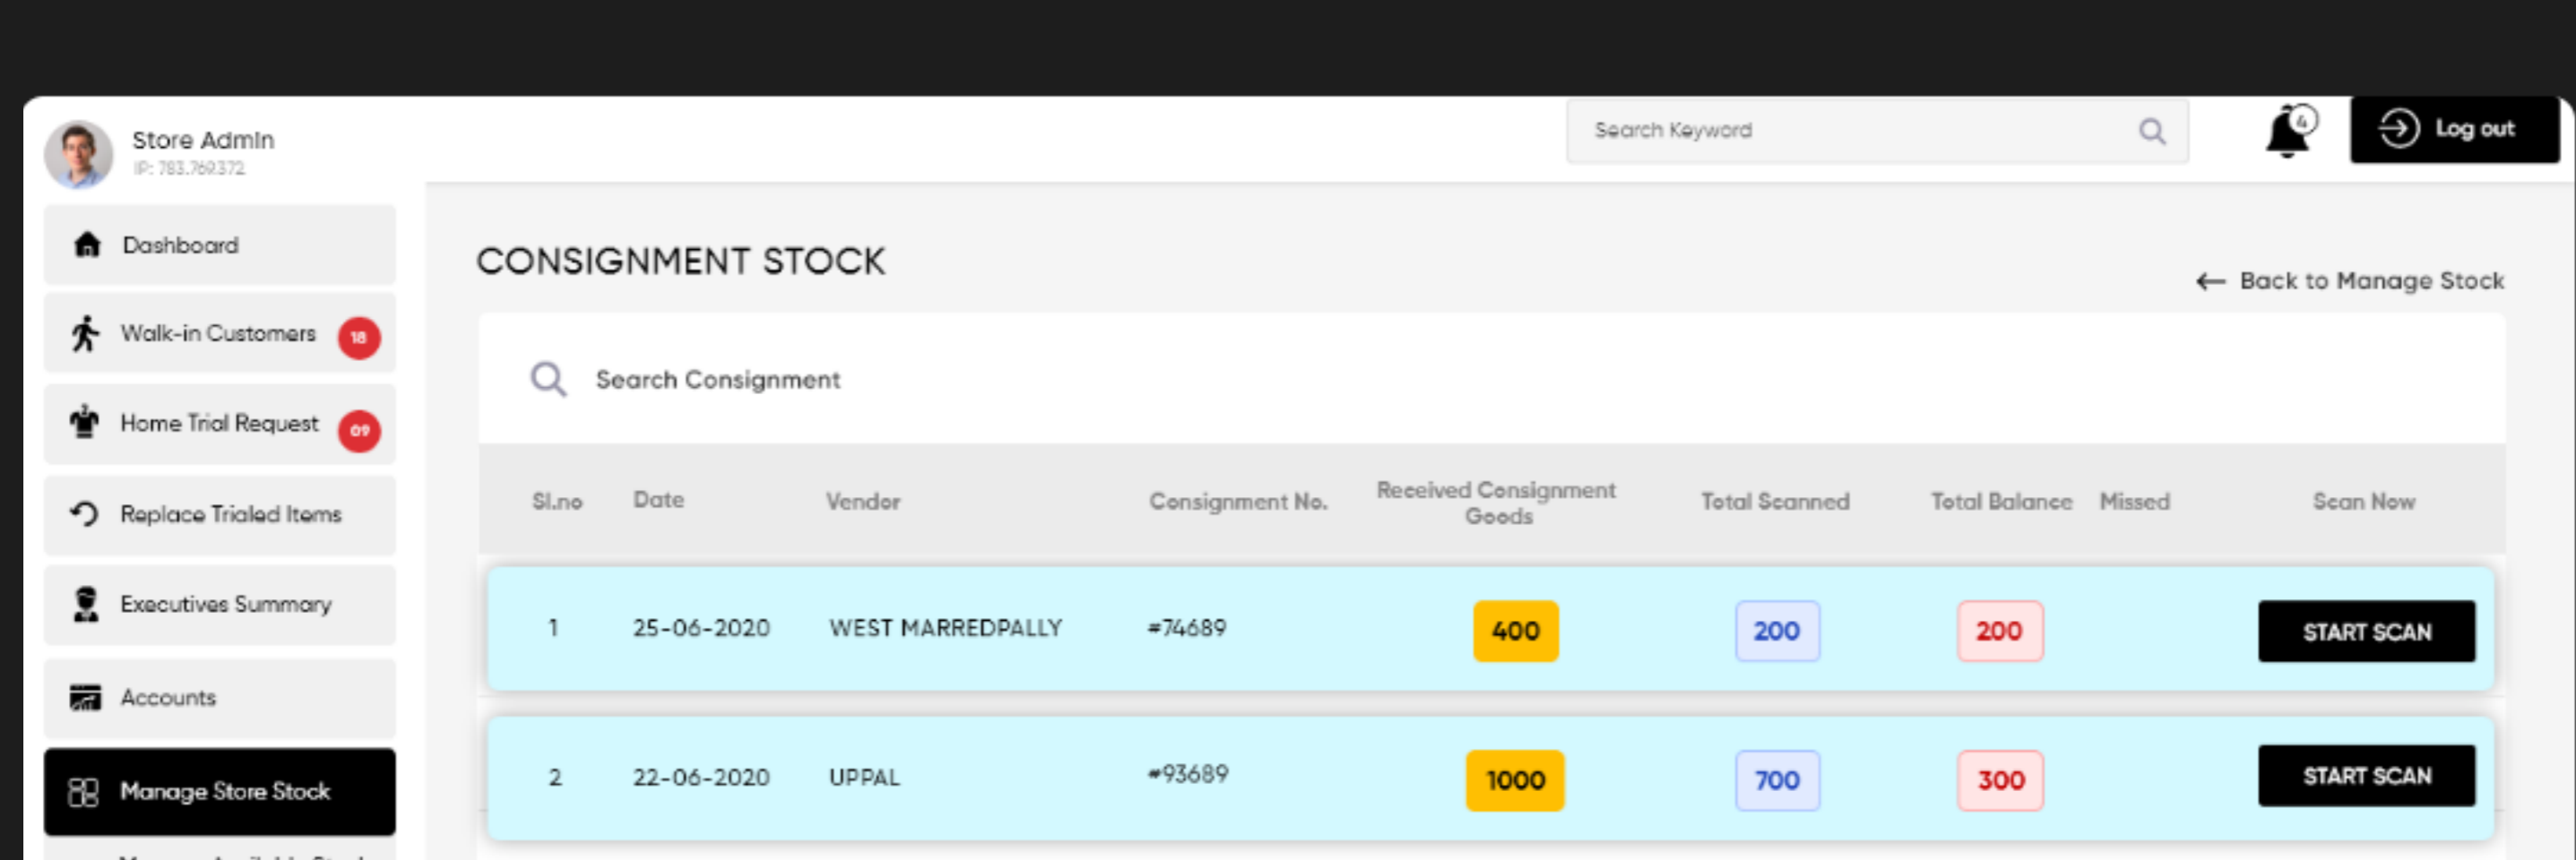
Store Admin
IP: 783.769372

Dashboard

Walk-in Customers 18

Home Trial Request 09

Replace Trialed Items

Executives Summary

Accounts

Manage Store Stock

Search Keyword

4

Log out

CONSIGNMENT STOCK

← Back to Manage Stock

Search Consignment

| Sl.no | Date | Vendor | Consignment No. | Received Consignment Goods | Total Scanned | Total Balance | Missed | Scan Now |
|---|---|---|---|---|---|---|---|---|
| 1 | 25-06-2020 | WEST MARREDPALLY | #74689 | 400 | 200 | 200 | | START SCAN |
| 2 | 22-06-2020 | UPPAL | #93689 | 1000 | 700 | 300 | | START SCAN |